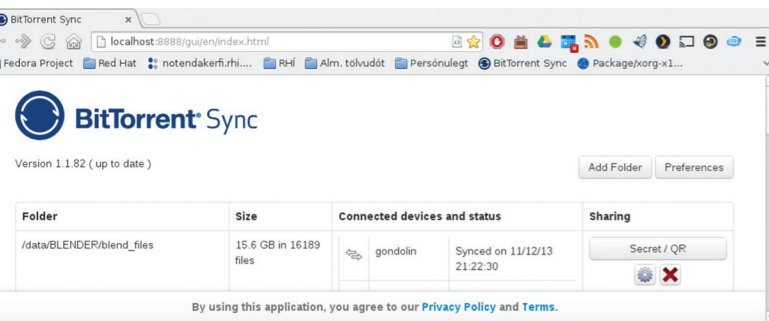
BitTorrent Sync ×

localhost:8888/gui/en/index.html

Fedora Project Red Hat notendakerfi.rhi.... RHÍ Alm. tölvudót Persónulegt BitTorrent Sync Package/xorg-x1...

BitTorrent® Sync

Version 1.1.82 ( up to date )

Add Folder Preferences

| Folder | Size | Connected devices and status | | Sharing |
|---|---|---|---|---|
| /data/BLENDER/blend_files | 15.6 GB in 16189 files | gondolin | Synced on 11/12/13 21:22:30 | Secret / QR |

By using this application, you agree to our Privacy Policy and Terms.